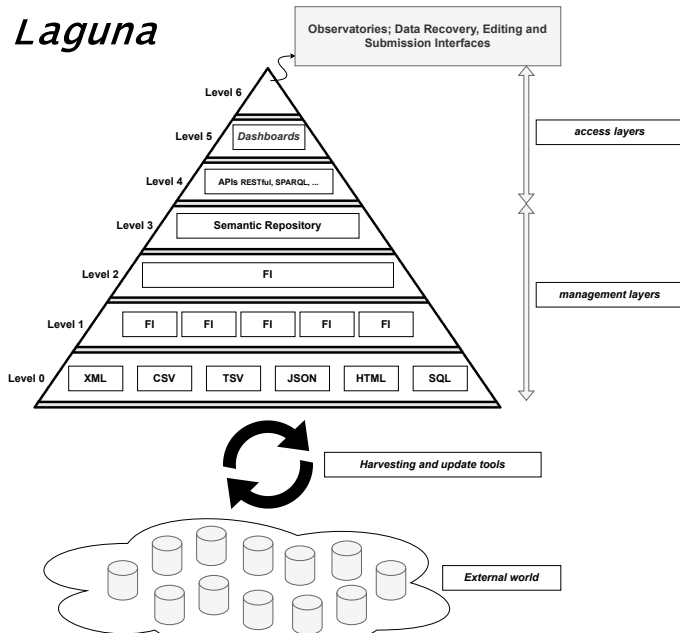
Laguna

Observatories; Data Recovery, Editing and Submission Interfaces

Level 6

Level 5 Dashboards

Level 4 APIs RESTful, SPARQL, ...

Level 3 Semantic Repository

Level 2 FI

Level 1 FI FI FI FI FI

Level 0 XML CSV TSV JSON HTML SQL

access layers

management layers

Harvesting and update tools

External world